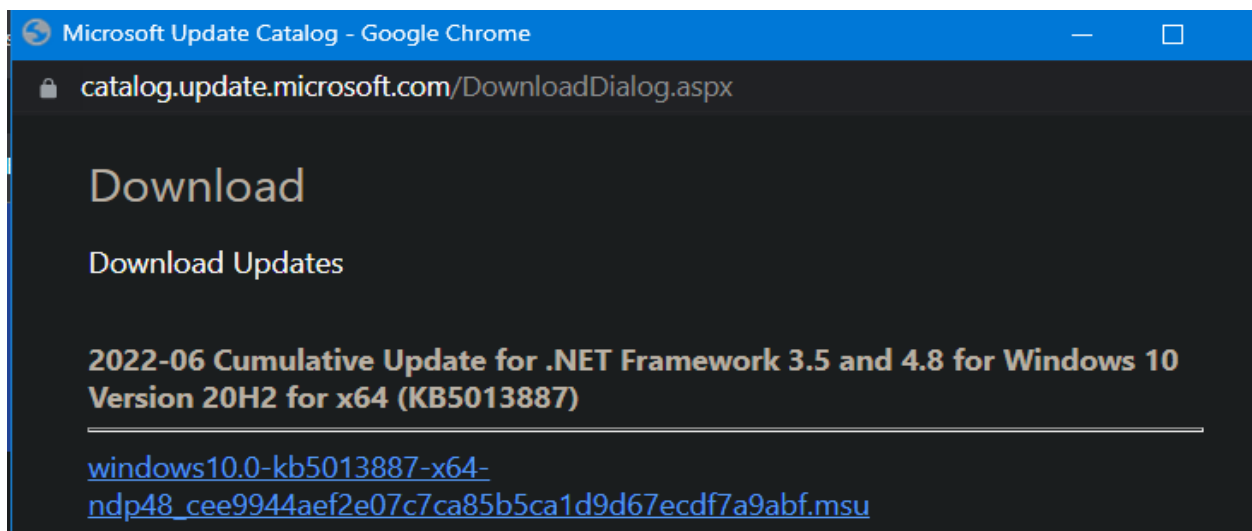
Microsoft Update Catalog - Google Chrome

catalog.update.microsoft.com/DownloadDialog.aspx

Download

Download Updates

2022-06 Cumulative Update for .NET Framework 3.5 and 4.8 for Windows 10 Version 20H2 for x64 (KB5013887)

windows10.0-kb5013887-x64-ndp48_cee9944aef2e07c7ca85b5ca1d9d67ecdf7a9abf.msu